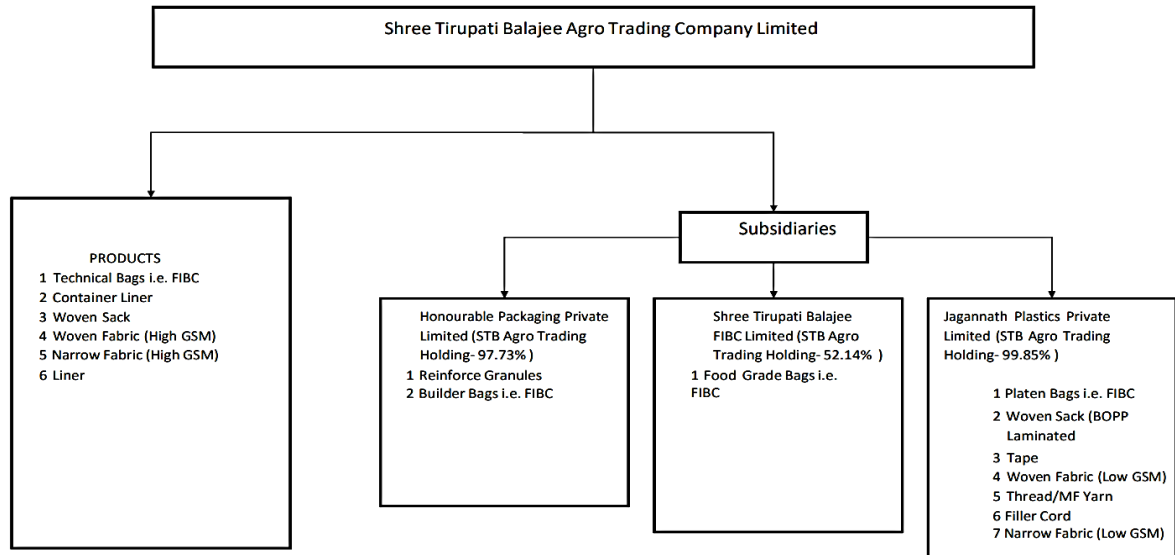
Shree Tirupati Balajee Agro Trading Company Limited

PRODUCTS
1 Technical Bags i.e. FIBC
2 Container Liner
3 Woven Sack
4 Woven Fabric (High GSM)
5 Narrow Fabric (High GSM)
6 Liner

Subsidiaries

Honourable Packaging Private Limited (STB Agro Trading Holding- 97.73%)
1 Reinforce Granules
2 Builder Bags i.e. FIBC

Shree Tirupati Balajee FIBC Limited (STB Agro Trading Holding- 52.14% )
1 Food Grade Bags i.e. FIBC

Jagannath Plastics Private Limited (STB Agro Trading Holding- 99.85% )
1 Platen Bags i.e. FIBC
2 Woven Sack (BOPP Laminated
3 Tape
4 Woven Fabric (Low GSM)
5 Thread/MF Yarn
6 Filler Cord
7 Narrow Fabric (Low GSM)